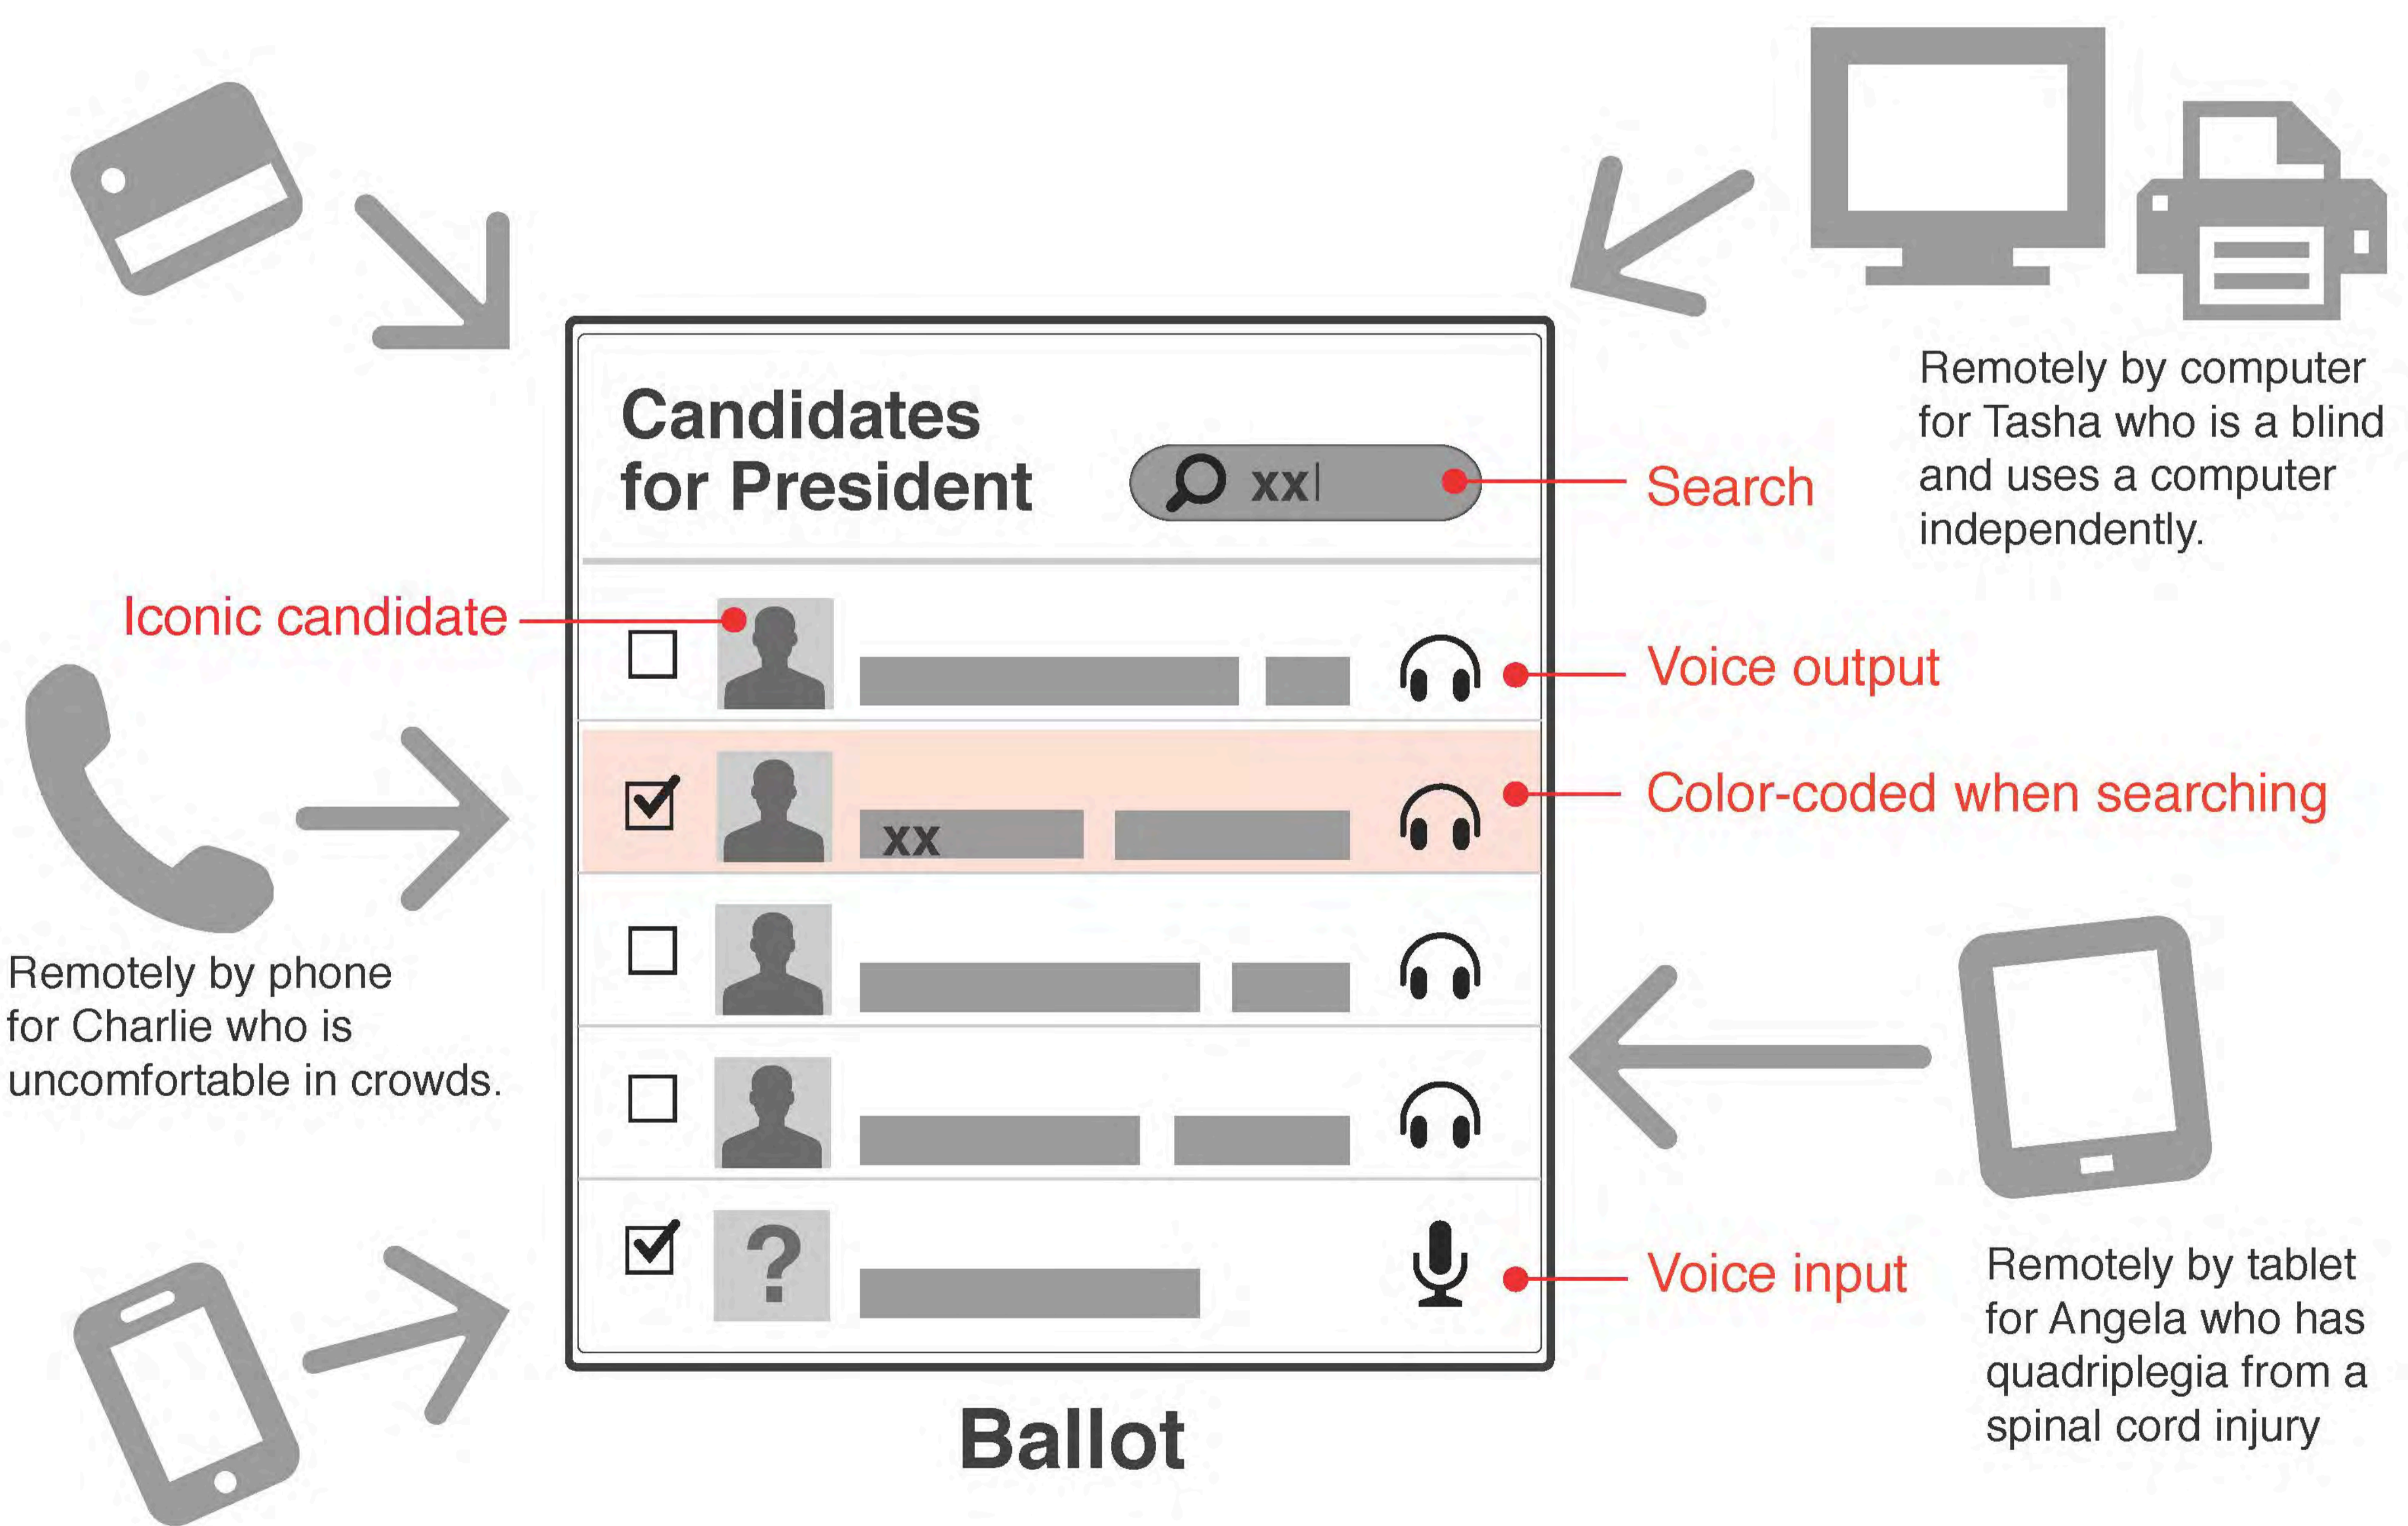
Candidates for President

xx|

Search

Remotely by computer for Tasha who is a blind and uses a computer independently.

Iconic candidate

Voice output

xx

Color-coded when searching

Remotely by phone for Charlie who is uncomfortable in crowds.

?

Voice input

Remotely by tablet for Angela who has quadriplegia from a spinal cord injury

Ballot